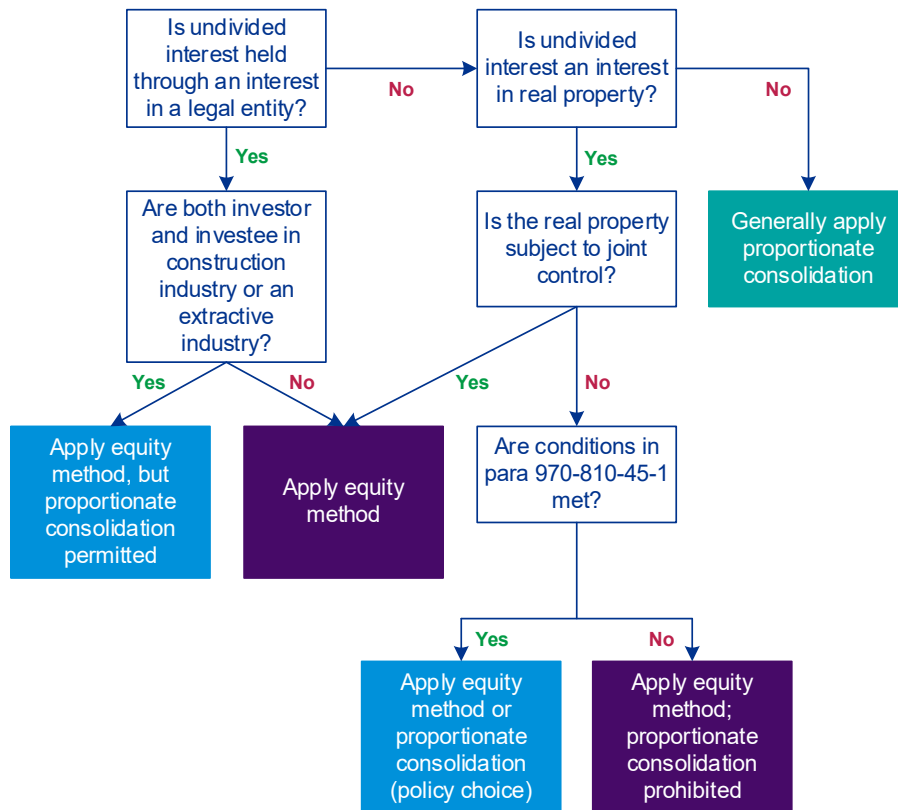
Is undivided interest held through an interest in a legal entity?

No

Is undivided interest an interest in real property?

No

Generally apply proportionate consolidation

Yes

Are both investor and investee in construction industry or an extractive industry?

Yes

Is the real property subject to joint control?

Yes

No

Yes

No

Apply equity method, but proportionate consolidation permitted

Apply equity method

Are conditions in para 970-810-45-1 met?

Yes

No

Apply equity method or proportionate consolidation (policy choice)

Apply equity method; proportionate consolidation prohibited